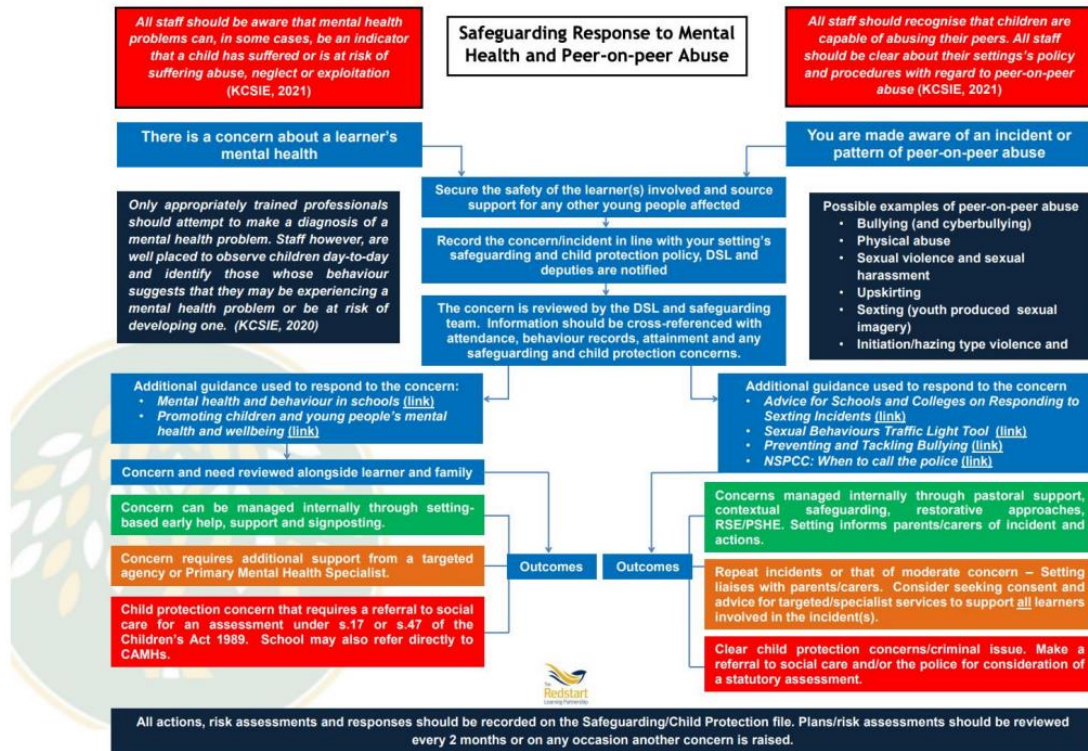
All staff should be aware that mental health problems can, in some cases, be an indicator that a child has suffered or is at risk of suffering abuse, neglect or exploitation (KCSIE, 2021)

Safeguarding Response to Mental Health and Peer-on-peer Abuse

All staff should recognise that children are capable of abusing their peers. All staff should be clear about their settings's policy and procedures with regard to peer-on-peer abuse (KCSIE, 2021)

There is a concern about a learner's mental health

You are made aware of an incident or pattern of peer-on-peer abuse

Secure the safety of the learner(s) involved and source support for any other young people affected

Only appropriately trained professionals should attempt to make a diagnosis of a mental health problem. Staff however, are well placed to observe children day-to-day and identify those whose behaviour suggests that they may be experiencing a mental health problem or be at risk of developing one. (KCSIE, 2020)

Record the concern/incident in line with your setting's safeguarding and child protection policy, DSL and deputies are notified

The concern is reviewed by the DSL and safeguarding team. Information should be cross-referenced with attendance, behaviour records, attainment and any safeguarding and child protection concerns.

Possible examples of peer-on-peer abuse
• Bullying (and cyberbullying)
• Physical abuse
• Sexual violence and sexual harassment
• Upskirting
• Sexting (youth produced sexual imagery)
• Initiation/hazing type violence and

Additional guidance used to respond to the concern:
• Mental health and behaviour in schools (link)
• Promoting children and young people's mental health and wellbeing (link)

Additional guidance used to respond to the concern
• Advice for Schools and Colleges on Responding to Sexting Incidents (link)
• Sexual Behaviours Traffic Light Tool (link)
• Preventing and Tackling Bullying (link)
• NSPCC: When to call the police (link)

Concern and need reviewed alongside learner and family

Concern can be managed internally through setting-based early help, support and signposting.

Concern requires additional support from a targeted agency or Primary Mental Health Specialist.

Child protection concern that requires a referral to social care for an assessment under s.17 or s.47 of the Children's Act 1989. School may also refer directly to CAMHs.

Outcomes

Outcomes

Concerns managed internally through pastoral support, contextual safeguarding, restorative approaches, RSE/PSHE. Setting informs parents/carers of incident and actions.

Repeat incidents or that of moderate concern – Setting liaises with parents/carers. Consider seeking consent and advice for targeted/specialist services to support all learners involved in the incident(s).

Clear child protection concerns/criminal issue. Make a referral to social care and/or the police for consideration of a statutory assessment.

The Redstart Learning Partnership

All actions, risk assessments and responses should be recorded on the Safeguarding/Child Protection file. Plans/risk assessments should be reviewed every 2 months or on any occasion another concern is raised.